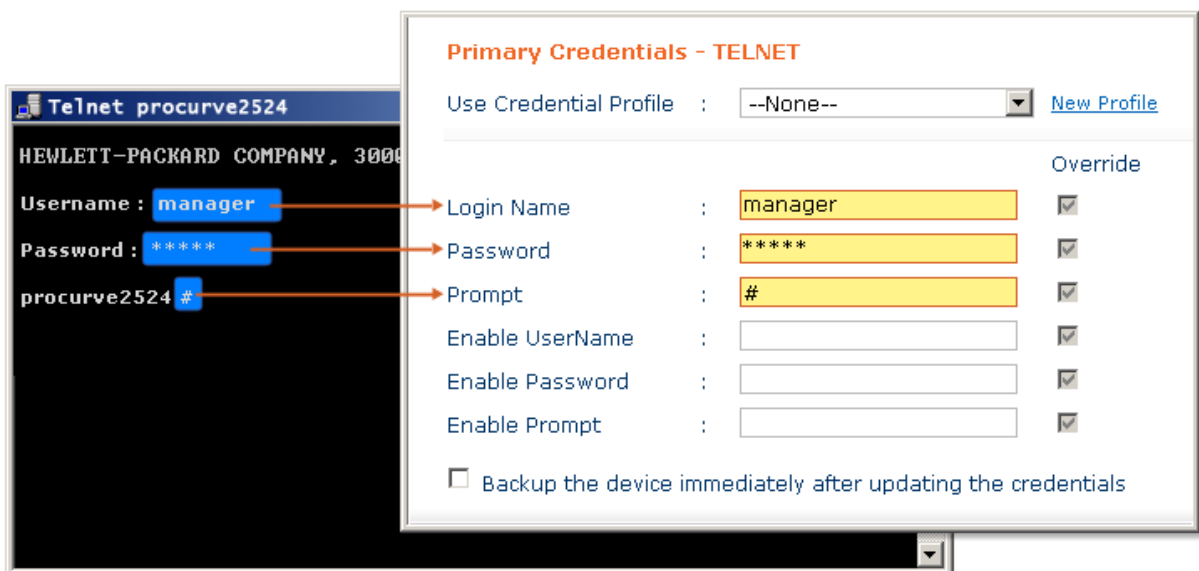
Telnet procurve2524

HEWLETT-PACKARD COMPANY, 3000

Username : manager

Password : *****

procurve2524 #

Primary Credentials - TELNET

Use Credential Profile : --None-- New Profile

Override

Login Name : manager

Password : *****

Prompt : #

Enable UserName :

Enable Password :

Enable Prompt :

Backup the device immediately after updating the credentials